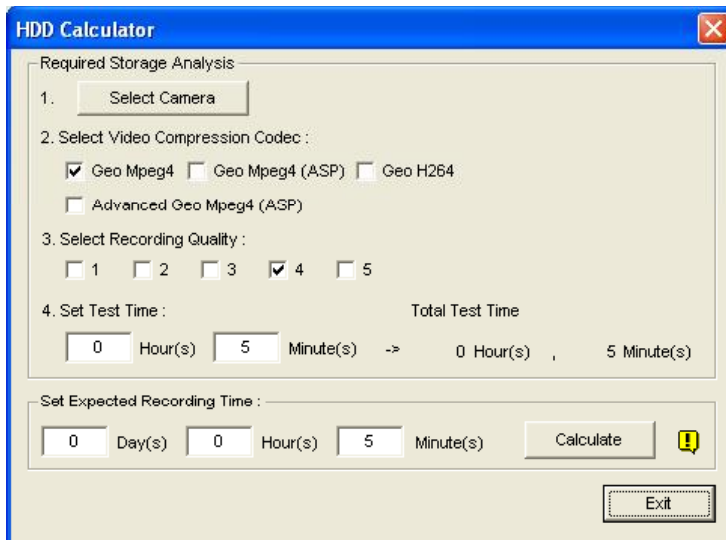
HDD Calculator

Required Storage Analysis

1. Select Camera

2. Select Video Compression Codec :

Geo Mpeg4 Geo Mpeg4 (ASP) Geo H264

Advanced Geo Mpeg4 (ASP)

3. Select Recording Quality :

1 2 3 4 5

4. Set Test Time :

Total Test Time

0 Hour(s) 5 Minute(s) -> 0 Hour(s) , 5 Minute(s)

Set Expected Recording Time :

0 Day(s) 0 Hour(s) 5 Minute(s) Calculate

Exit